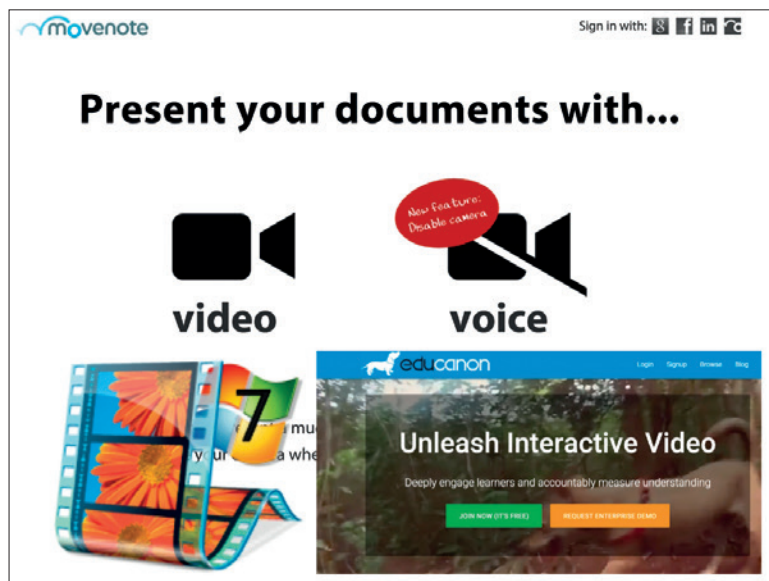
movenote

Sign in with:

Present your documents with...

New feature: Disable camera

video

voice

7

mu

your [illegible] a whe

educanon

Login Signup Browse Blog

Unleash Interactive Video

Deeply engage learners and accountably measure understanding

JOIN NOW (IT'S FREE)

REQUEST ENTERPRISE DEMO